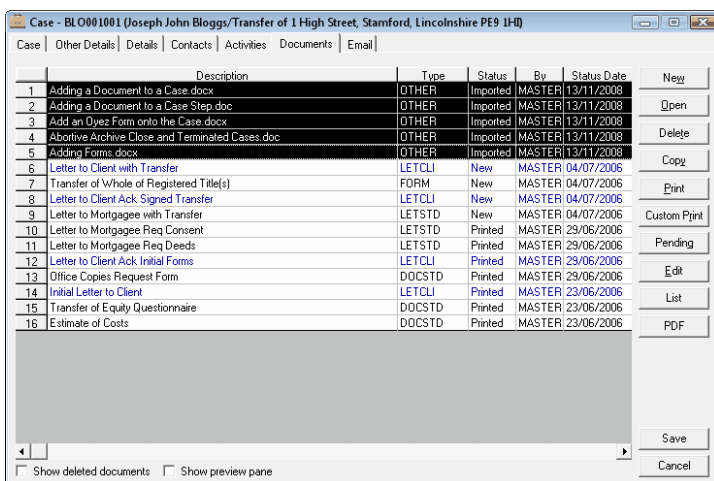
Case - BLO001001 (Joseph John Bloggs/Transfer of 1 High Street, Stamford, Lincolnshire PE9 1HI)

Case | Other Details | Details | Contacts | Activities | Documents | Email

| | Description | Type | Status | By | Status Date |
|---|---|---|---|---|---|
| 1 | Adding a Document to a Case.docx | OTHER | Imported | MASTER | 13/11/2008 |
| 2 | Adding a Document to a Case Step.doc | OTHER | Imported | MASTER | 13/11/2008 |
| 3 | Add an Oyez Form onto the Case.docx | OTHER | Imported | MASTER | 13/11/2008 |
| 4 | Abortive Archive Close and Terminated Cases.doc | OTHER | Imported | MASTER | 13/11/2008 |
| 5 | Adding Forms.docx | OTHER | Imported | MASTER | 13/11/2008 |
| 6 | Letter to Client with Transfer | LETCLI | New | MASTER | 04/07/2006 |
| 7 | Transfer of Whole of Registered Title(s) | FORM | New | MASTER | 04/07/2006 |
| 8 | Letter to Client Ack Signed Transfer | LETCLI | New | MASTER | 04/07/2006 |
| 9 | Letter to Mortgagee with Transfer | LETSTD | New | MASTER | 04/07/2006 |
| 10 | Letter to Mortgagee Req Consent | LETSTD | Printed | MASTER | 29/06/2006 |
| 11 | Letter to Mortgagee Req Deeds | LETSTD | Printed | MASTER | 29/06/2006 |
| 12 | Letter to Client Ack Initial Forms | LETCLI | Printed | MASTER | 29/06/2006 |
| 13 | Office Copies Request Form | DOCSTD | Printed | MASTER | 29/06/2006 |
| 14 | Initial Letter to Client | LETCLI | Printed | MASTER | 23/06/2006 |
| 15 | Transfer of Equity Questionnaire | DOCSTD | Printed | MASTER | 23/06/2006 |
| 16 | Estimate of Costs | DOCSTD | Printed | MASTER | 23/06/2006 |

New
Open
Delete
Copy
Print
Custom Print
Pending
Edit
List
PDF
Save
Cancel

Show deleted documents
Show preview pane